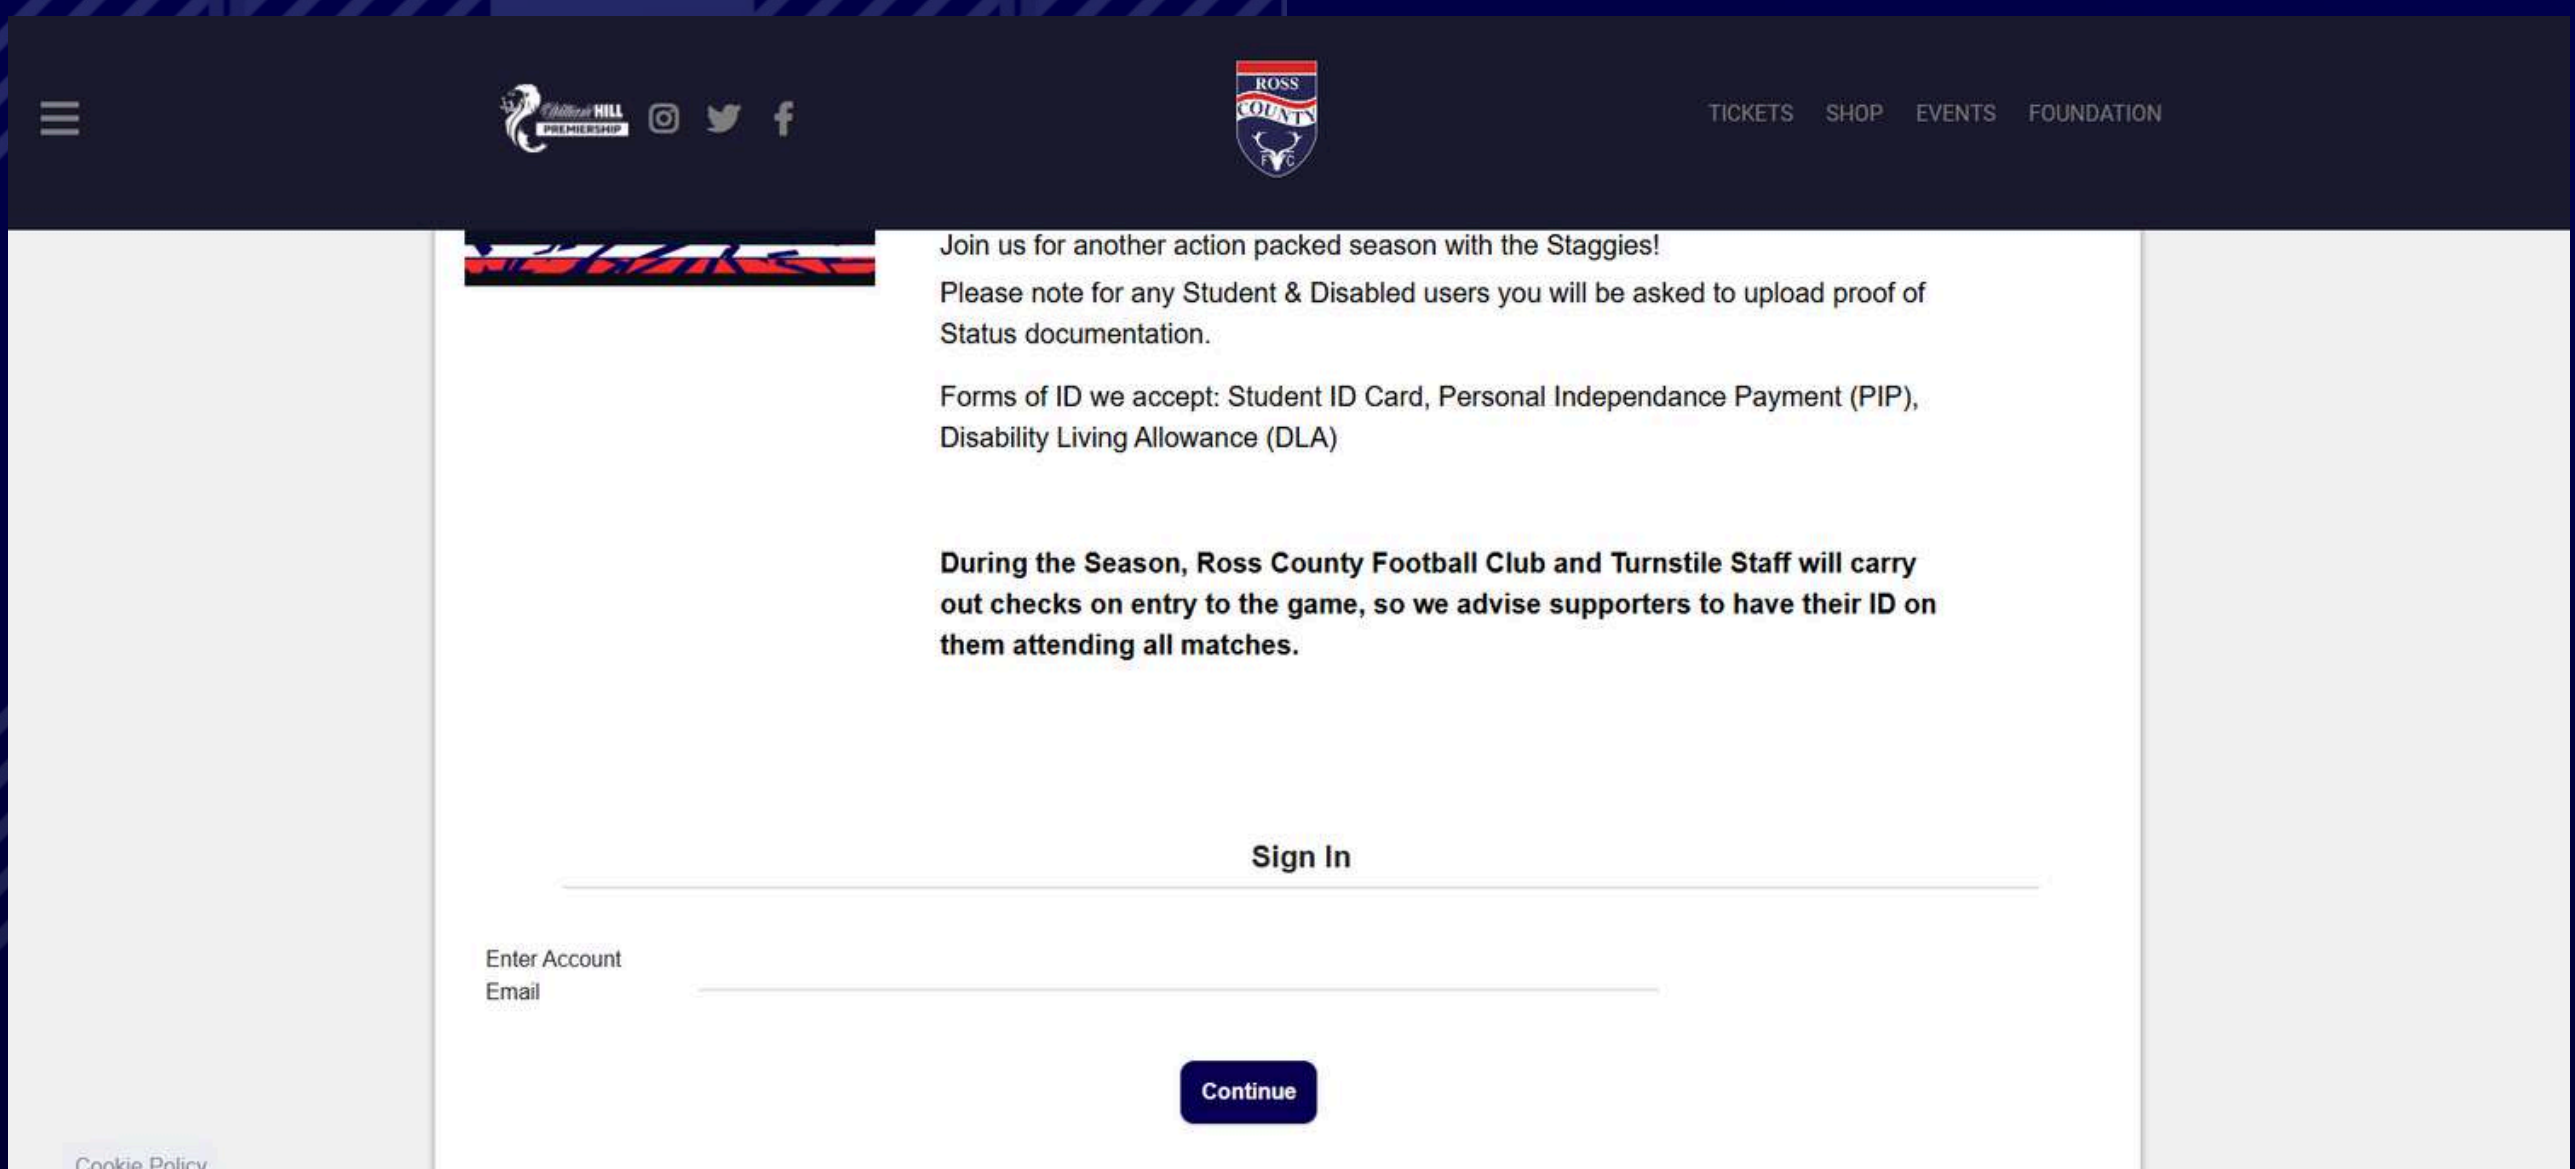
William HILL PREMIERSHIP

ROSS COUNTY FC

TICKETS SHOP EVENTS FOUNDATION

Join us for another action packed season with the Staggies!

Please note for any Student & Disabled users you will be asked to upload proof of Status documentation.

Forms of ID we accept: Student ID Card, Personal Independance Payment (PIP), Disability Living Allowance (DLA)

**During the Season, Ross County Football Club and Turnstile Staff will carry out checks on entry to the game, so we advise supporters to have their ID on them attending all matches.**

Sign In

Enter Account Email

Continue

Cookie Policy